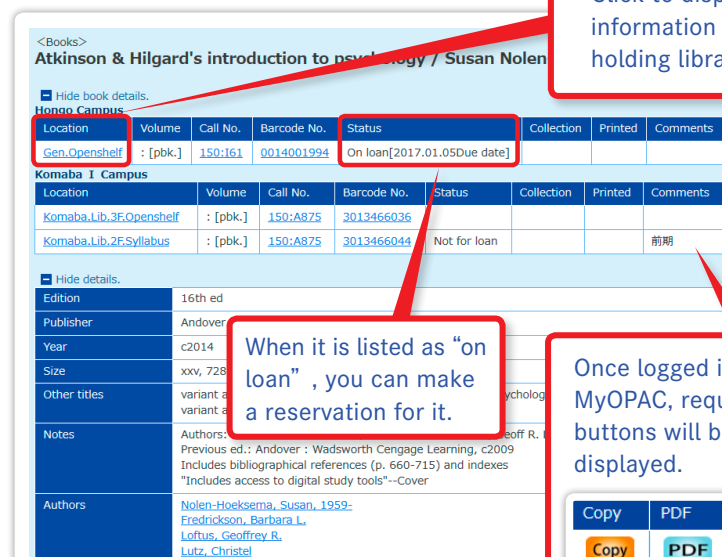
<Books>
Atkinson & Hilgard's introduction to psychology / Susan Nolen

Click to disp information holding libra

Hide book details.
Hongo Campus

| Location | Volume | Call No. | Barcode No. | Status | Collection | Printed | Comments |
|---|---|---|---|---|---|---|---|
| Gen.Openshelf | : [pbk.] | 150:I61 | 0014001994 | On loan[2017.01.05Due date] | | | |

Komaba Ⅰ Campus

| Location | Volume | Call No. | Barcode No. | Status | Collection | Printed | Comments |
|---|---|---|---|---|---|---|---|
| Komaba.Lib.3F.Openshelf | : [pbk.] | 150:A875 | 3013466036 | | | | |
| Komaba.Lib.2F.Syllabus | : [pbk.] | 150:A875 | 3013466044 | Not for loan | | | 前期 |

Hide details.

| | |
|---|---|
| Edition | 16th ed |
| Publisher | Andover |
| Year | c2014 |
| Size | xxv, 728 |
| Other titles | variant a ychologi variant a |
| Notes | Authors: eoff R. Previous ed.: Andover : Wadsworth Cengage Learning, c2009 Includes bibliographical references (p. 660-715) and indexes "Includes access to digital study tools"--Cover |
| Authors | Nolen-Hoeksema, Susan, 1959- Fredrickson, Barbara L. Loftus, Geoffrey R. Lutz, Christel |

When it is listed as “on loan” , you can make a reservation for it.

Once logged i MyOPAC, requ buttons will b displayed.

Copy PDF
Copy PDF